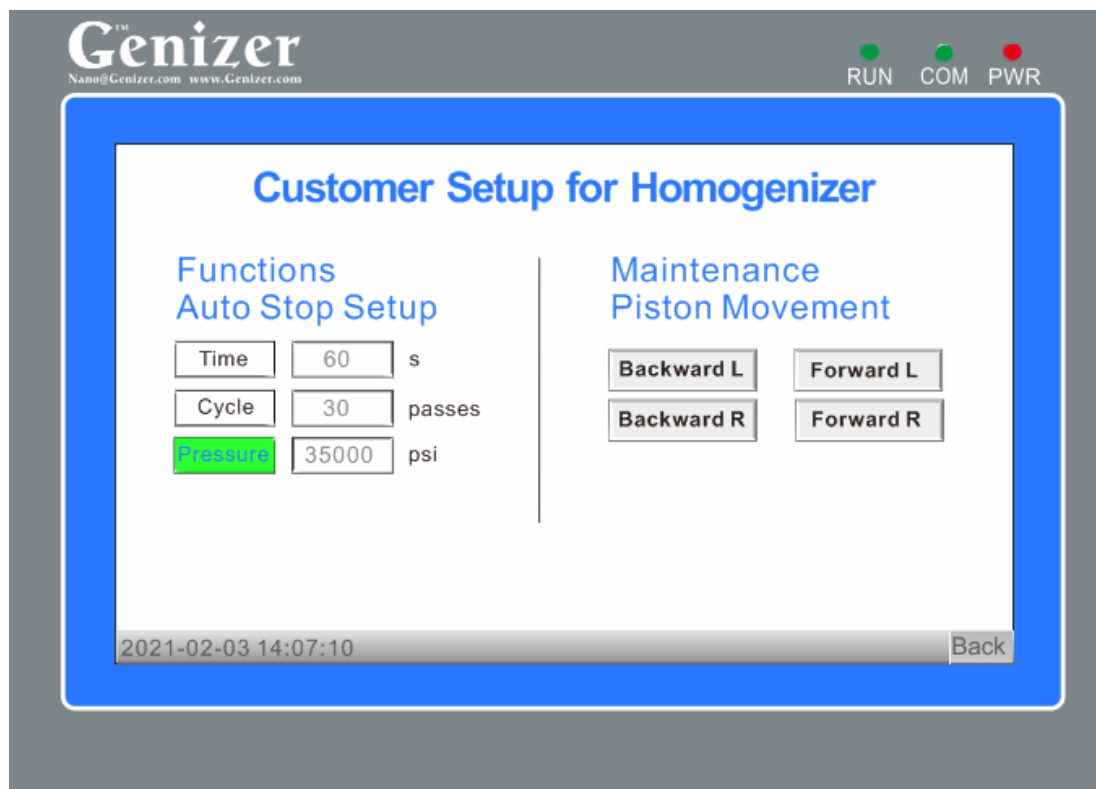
Genizer™
Nano@Genizer.com www.Genizer.com

RUN COM PWR

Customer Setup for Homogenizer

Functions
Auto Stop Setup

Time 60 s
Cycle 30 passes
Pressure 35000 psi

Maintenance
Piston Movement

Backward L
Forward L
Backward R
Forward R

2021-02-03 14:07:10
Back